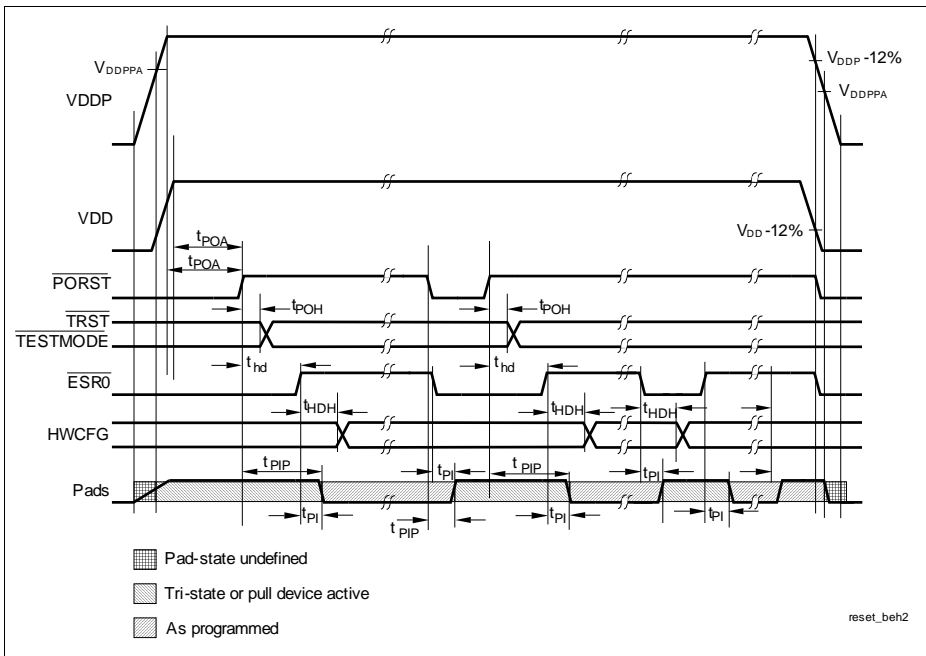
$V_{DDPPA}$
VDDP
$V_{DDP}$ -12%
$V_{DDPPA}$
VDD
$t_{POA}$
$t_{POA}$
$V_{DD}$ -12%
$\overline{PORST}$
$t_{POH}$
$t_{POH}$
$\overline{TRST}$
$\overline{TESTMODE}$
$t_{hd}$
$t_{hd}$
$\overline{ESR0}$
$t_{HDH}$
$t_{HDH}$
$t_{HDH}$
HWCFG
$t_{PIP}$
$t_{PI}$
$t_{PIP}$
$t_{PI}$
Pads
$t_{PI}$
$t_{PIP}$
$t_{PI}$
$t_{PI}$
Pad-state undefined
Tri-state or pull device active
As programmed
reset_beh2